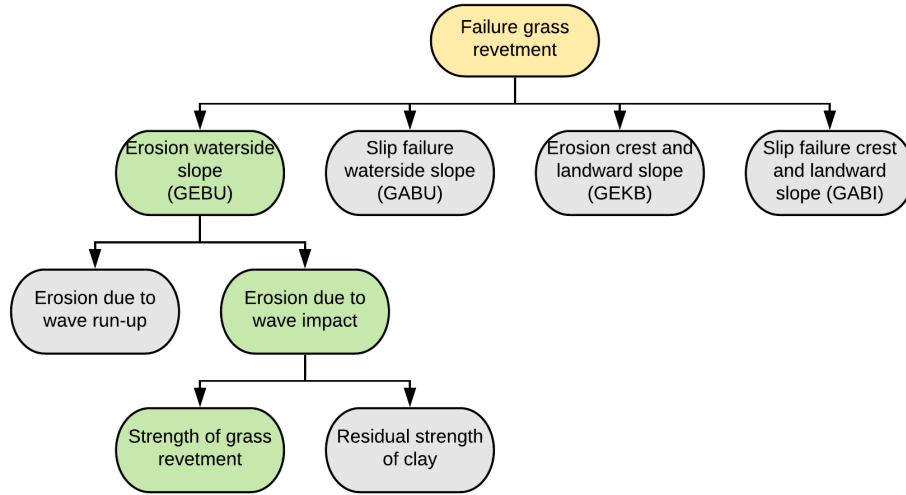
Failure grass revetment

Erosion waterside slope (GEBU)

Slip failure waterside slope (GABU)

Erosion crest and landward slope (GEKB)

Slip failure crest and landward slope (GABI)

Erosion due to wave run-up

Erosion due to wave impact

Strength of grass revetment

Residual strength of clay